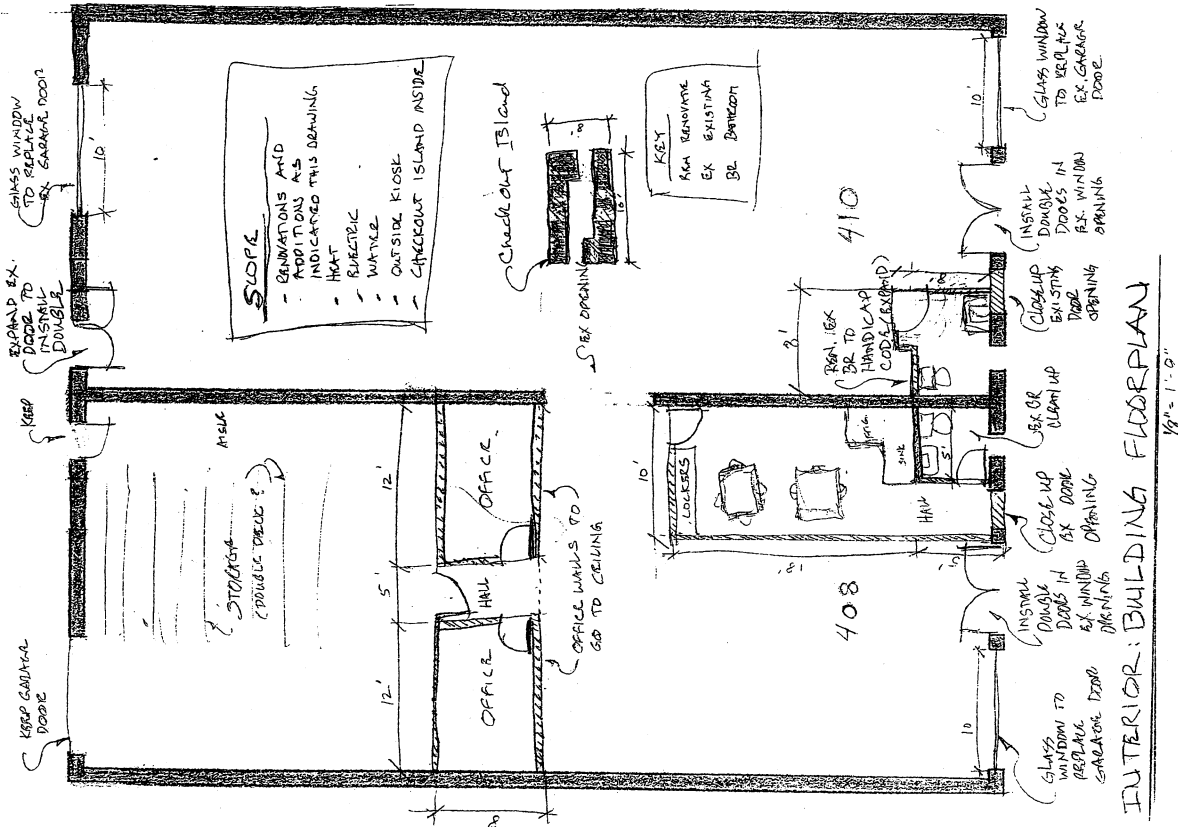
SCOPE
- RENOVATIONS AND ADDITIONS AS INDICATED THIS DRAWING
- HEAT
- ELECTRIC
- WATER
- OUTSIDE KIOSK
- CHECKOUT ISLAND INSIDE

KEY
REN RENOVATE
EX EXISTING
BR BATHROOM

Checkout Island
8'
10'
EX OPENING

GLASS WINDOW TO REPLACE EX. GARAGE DOOR
10'
EXPAND EX. DOOR TO INSTALL DOUBLE
KEEP
AISLE
STORAGE (DOUBLE DECK?)
KEEP GARAGE DOOR
12'
5'
12'
OFFICE
HALL
OFFICE
OFFICE WALLS TO GO TO CEILING
8'

GLASS WINDOW TO REPLACE EX. GARAGE DOOR
10'
INSTALL DOUBLE DOORS IN EX. WINDOW OPENING
410
REN. EX BR TO HANDICAP CODE (EXPAND)
8'
CLOSE UP EXISTING DOOR OPENING
EX BR CLEAN UP
10'
LOCKERS
SINK
HALL
CLOSE UP EX DOOR OPENING
8'
408
INSTALL DOUBLE DOORS IN EX. WINDOW OPENING
10
GLASS WINDOW TO REPLACE GARAGE DOOR

INTERIOR: BUILDING FLOORPLAN
1/8" = 1'-0"